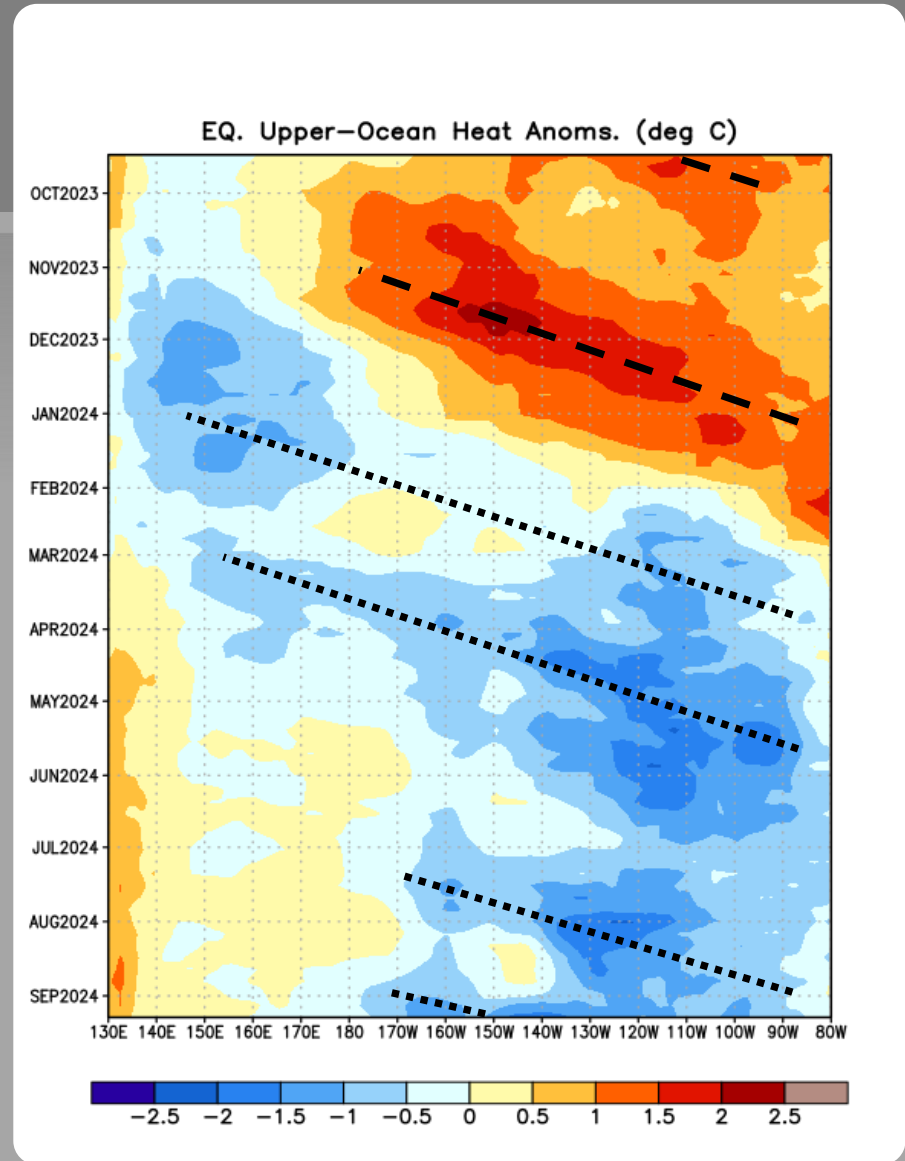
EQ. Upper−Ocean Heat Anoms. (deg C)

OCT2023
NOV2023
DEC2023
JAN2024
FEB2024
MAR2024
APR2024
MAY2024
JUN2024
JUL2024
AUG2024
SEP2024

130E 140E 150E 160E 170E 180 170W 160W 150W 140W 130W 120W 110W 100W 90W 80W

−2.5 −2 −1.5 −1 −0.5 0 0.5 1 1.5 2 2.5